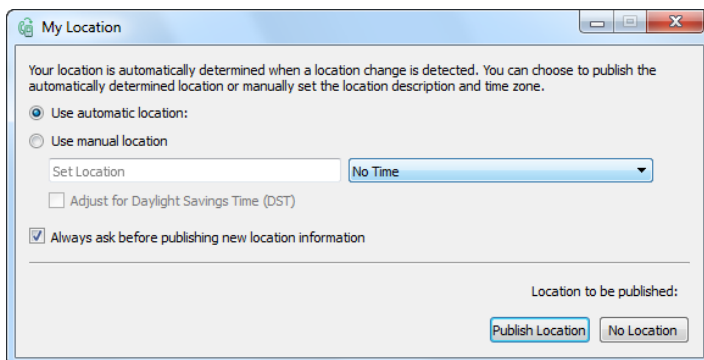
My Location

Your location is automatically determined when a location change is detected. You can choose to publish the automatically determined location or manually set the location description and time zone.

Use automatic location:

Use manual location

Set Location

No Time

Adjust for Daylight Savings Time (DST)

Always ask before publishing new location information

Location to be published:

Publish Location

No Location